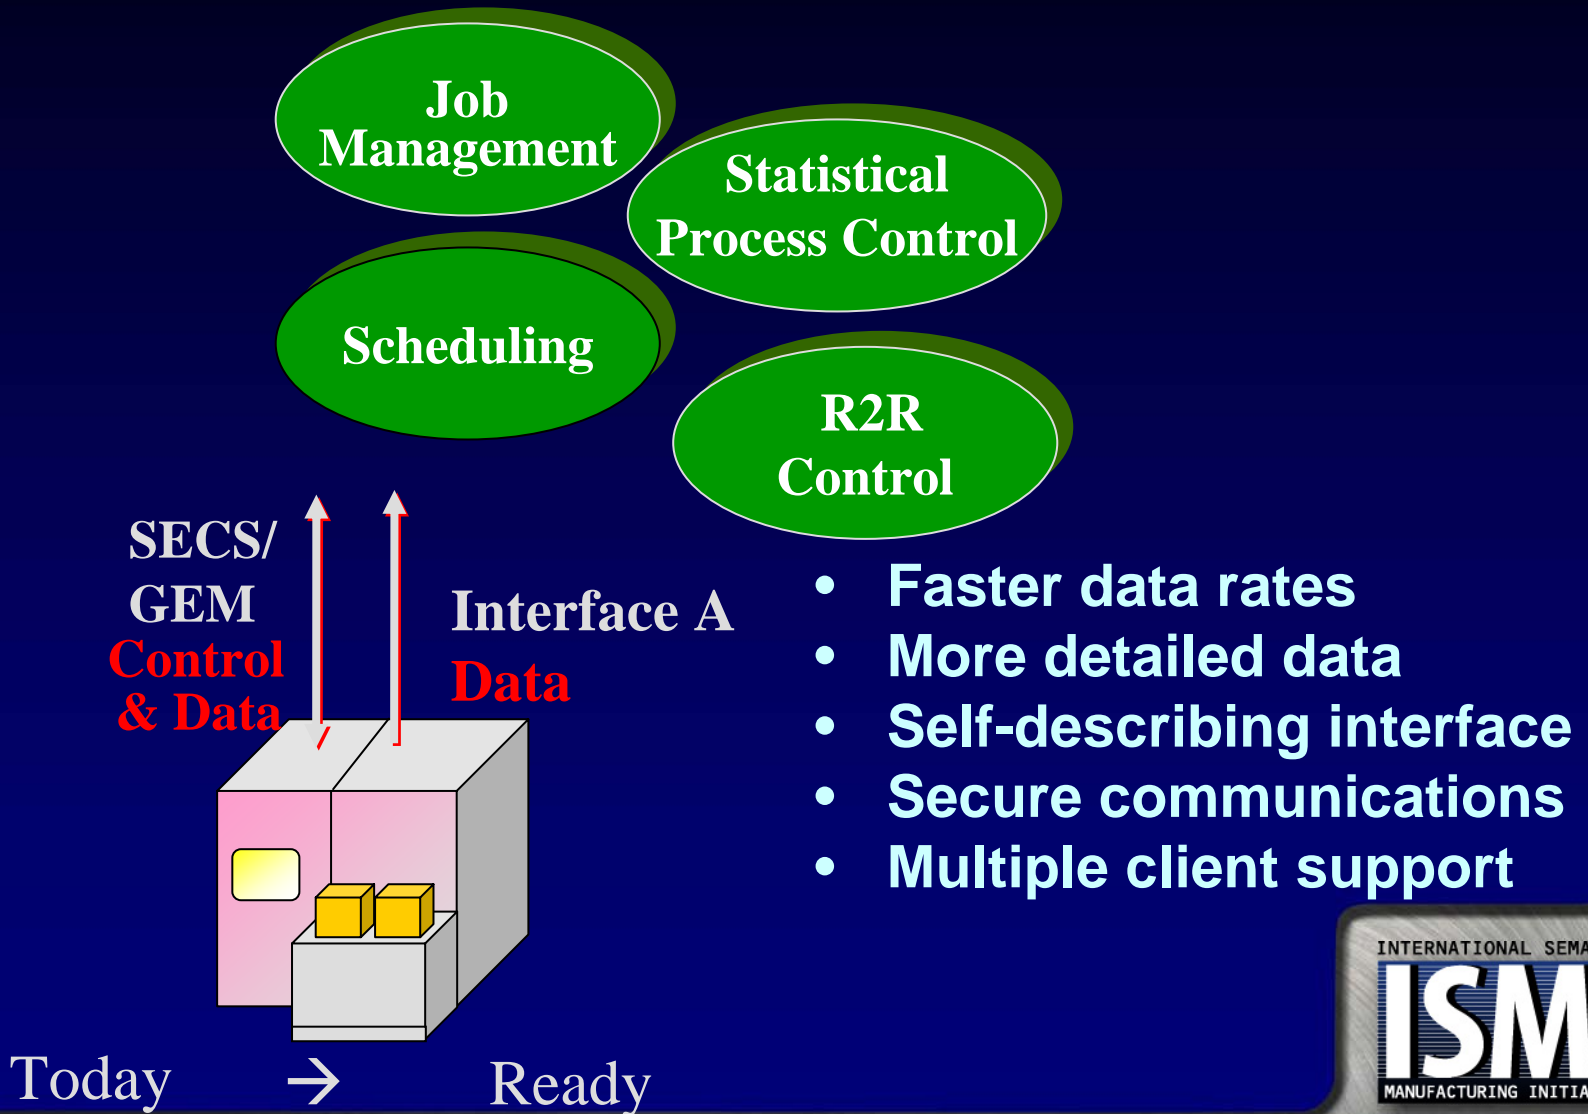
Job Management

Statistical Process Control

Scheduling

R2R Control

SECS/ GEM Control & Data

Interface A Data

• Faster data rates
• More detailed data
• Self-describing interface
• Secure communications
• Multiple client support

Today → Ready

INTERNATIONAL SEMA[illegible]
ISM
MANUFACTURING INITIA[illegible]